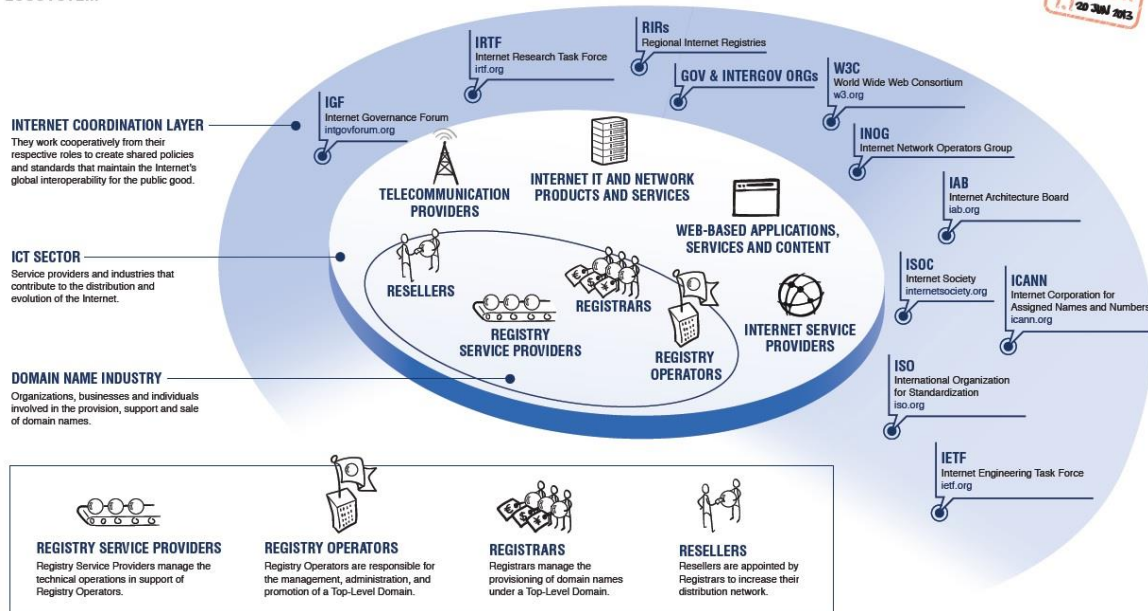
20 JUN 2013

INTERNET COORDINATION LAYER
They work cooperatively from their respective roles to create shared policies and standards that maintain the Internet's global interoperability for the public good.

ICT SECTOR
Service providers and industries that contribute to the distribution and evolution of the Internet.

DOMAIN NAME INDUSTRY
Organizations, businesses and individuals involved in the provision, support and sale of domain names.

IGF
Internet Governance Forum
intgovforum.org

IRTF
Internet Research Task Force
irtf.org

RIRs
Regional Internet Registries

GOV & INTERGOV ORGs

W3C
World Wide Web Consortium
w3.org

INOG
Internet Network Operators Group

IAB
Internet Architecture Board
iab.org

ISOC
Internet Society
internetsociety.org

ICANN
Internet Corporation for Assigned Names and Numbers
icann.org

ISO
International Organization for Standardization
iso.org

IETF
Internet Engineering Task Force
ietf.org

TELECOMMUNICATION PROVIDERS

INTERNET IT AND NETWORK PRODUCTS AND SERVICES

WEB-BASED APPLICATIONS, SERVICES AND CONTENT

RESELLERS

REGISTRARS

REGISTRY SERVICE PROVIDERS

REGISTRY OPERATORS

INTERNET SERVICE PROVIDERS

REGISTRY SERVICE PROVIDERS
Registry Service Providers manage the technical operations in support of Registry Operators.

REGISTRY OPERATORS
Registry Operators are responsible for the management, administration, and promotion of a Top-Level Domain.

REGISTRARS
Registrars manage the provisioning of domain names under a Top-Level Domain.

RESELLERS
Resellers are appointed by Registrars to increase their distribution network.